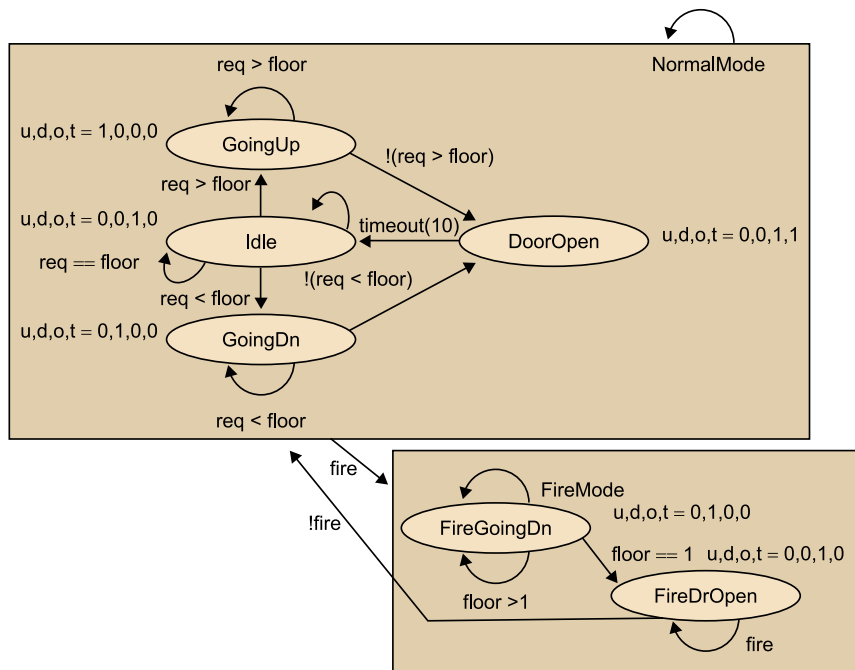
NormalMode

req > floor

u,d,o,t = 1,0,0,0

GoingUp

!(req > floor)

req > floor

u,d,o,t = 0,0,1,0

timeout(10)

Idle

DoorOpen

u,d,o,t = 0,0,1,1

req == floor

!(req < floor)

req < floor

u,d,o,t = 0,1,0,0

GoingDn

req < floor

fire

!fire

FireMode

FireGoingDn

u,d,o,t = 0,1,0,0

floor == 1

u,d,o,t = 0,0,1,0

floor >1

FireDrOpen

fire